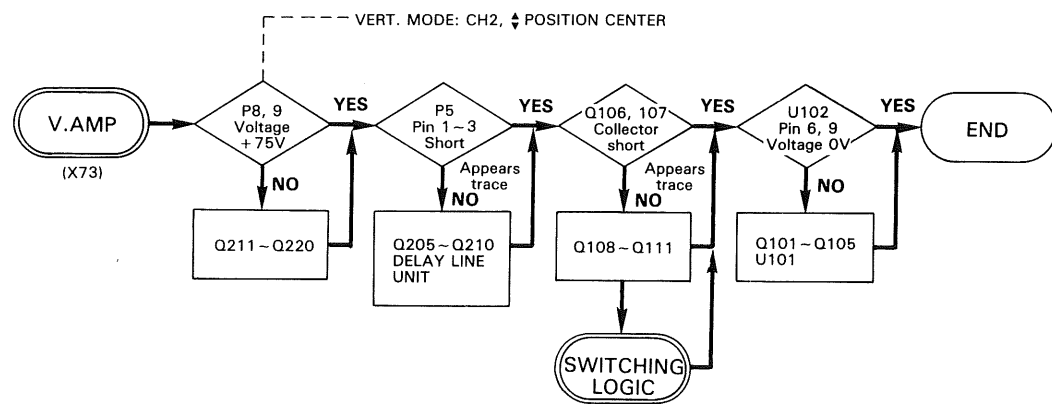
VERT. MODE: CH2, ⇕ POSITION CENTER

V.AMP

(X73)

P8, 9 Voltage +75V

YES

NO

Q211 ~ Q220

P5 Pin 1 ~ 3 Short

YES

Appears trace

NO

Q205 ~ Q210 DELAY LINE UNIT

Q106, 107 Collector short

YES

Appears trace

NO

Q108 ~ Q111

SWITCHING LOGIC

U102 Pin 6, 9 Voltage 0V

YES

NO

Q101 ~ Q105 U101

END